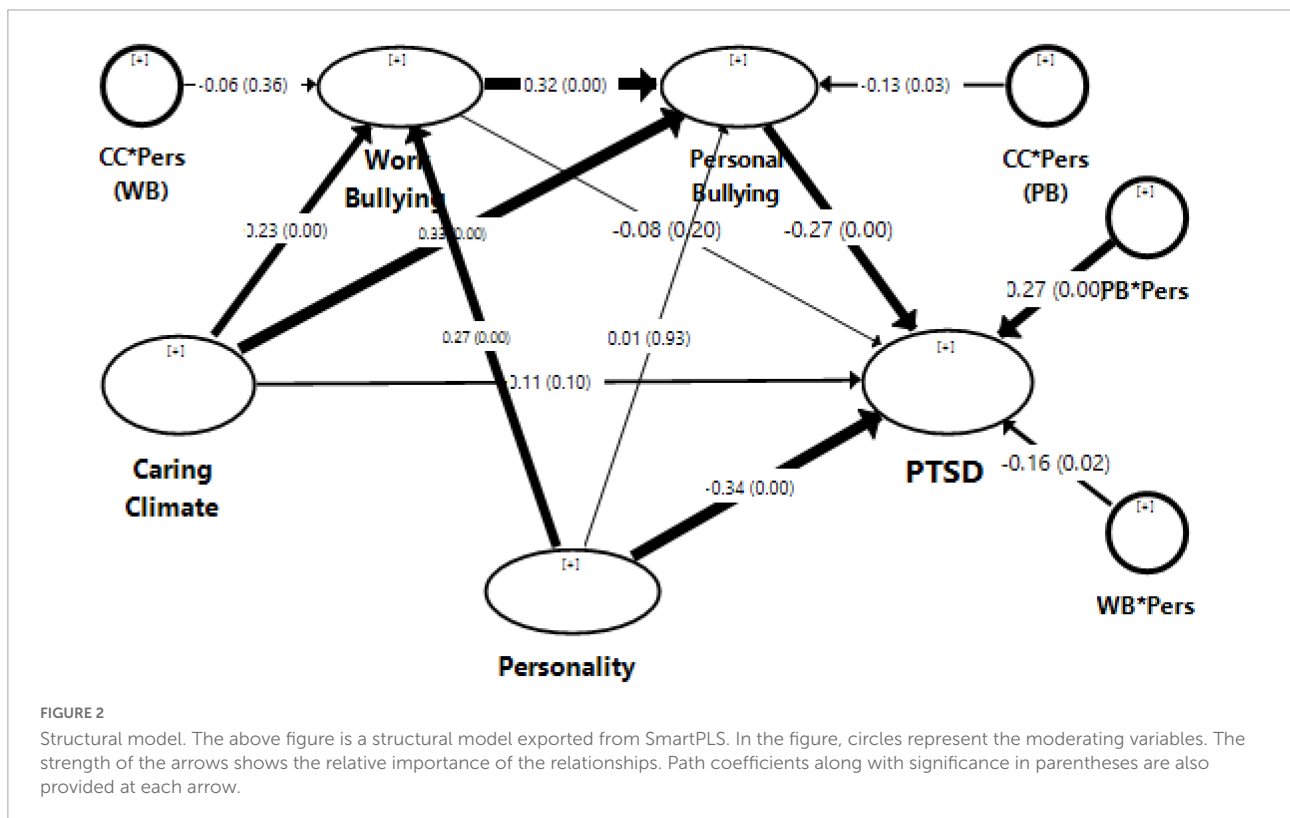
[+]

-0.06 (0.36)

[+]

0.32 (0.00)

[+]

-0.13 (0.03)

[+]

CC*Pers (WB)

Work Bullying

Personal Bullying

CC*Pers (PB)

[+]

0.23 (0.00)

0.33 (0.00)

-0.08 (0.20)

-0.27 (0.00)

0.27 (0.00)

PB*Pers

[+]

0.27 (0.00)

0.01 (0.93)

[+]

0.11 (0.10)

Caring Climate

-0.34 (0.00)

PTSD

-0.16 (0.02)

[+]

[+]

WB*Pers

Personality

FIGURE 2

Structural model. The above figure is a structural model exported from SmartPLS. In the figure, circles represent the moderating variables. The strength of the arrows shows the relative importance of the relationships. Path coefficients along with significance in parentheses are also provided at each arrow.